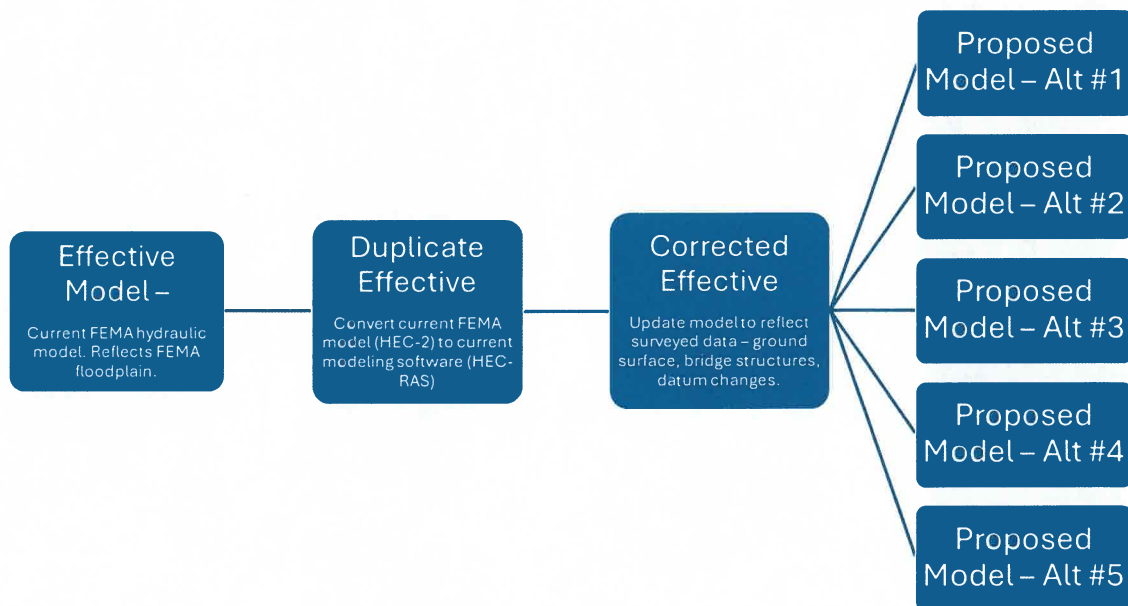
Effective Model –

Current FEMA hydraulic model. Reflects FEMA floodplain.

Duplicate Effective

Convert current FEMA model (HEC-2) to current modeling software (HEC-RAS)

Corrected Effective

Update model to reflect surveyed data – ground surface, bridge structures, datum changes.

Proposed Model – Alt #1

Proposed Model – Alt #2

Proposed Model – Alt #3

Proposed Model – Alt #4

Proposed Model – Alt #5